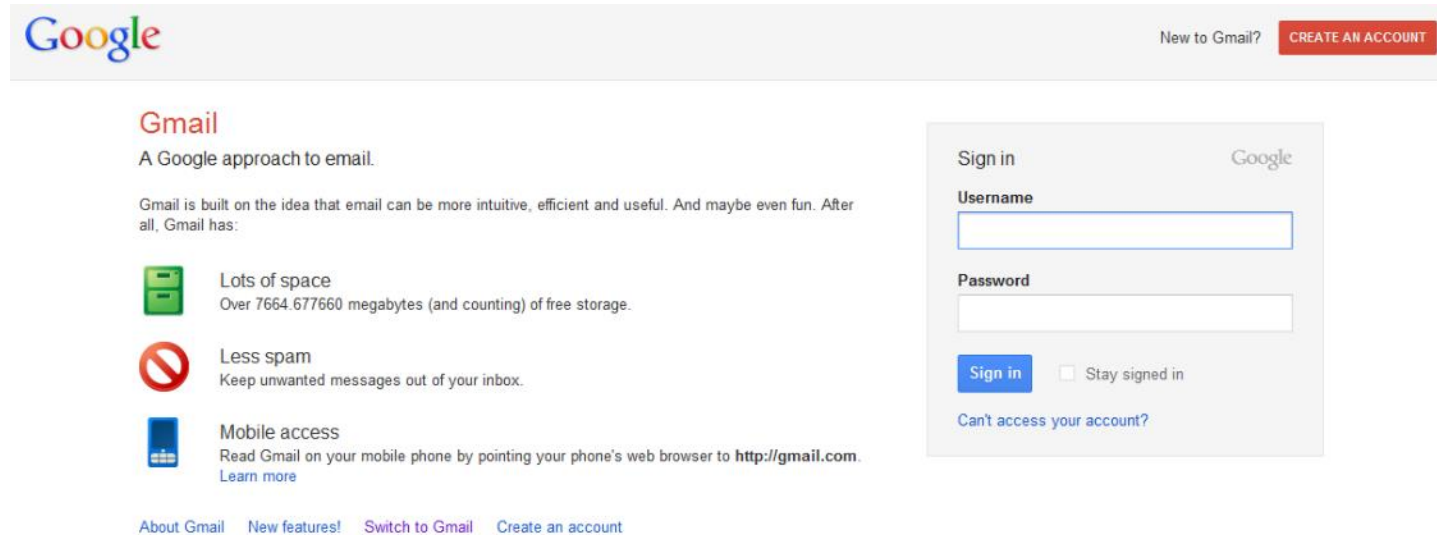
Google

New to Gmail? CREATE AN ACCOUNT

Gmail

A Google approach to email.

Gmail is built on the idea that email can be more intuitive, efficient and useful. And maybe even fun. After all, Gmail has:

Lots of space
Over 7664.677660 megabytes (and counting) of free storage.

Less spam
Keep unwanted messages out of your inbox.

Mobile access
Read Gmail on your mobile phone by pointing your phone's web browser to **http://gmail.com**.
Learn more

About Gmail New features! Switch to Gmail Create an account

Sign in Google

Username

Password

Sign in Stay signed in

Can't access your account?